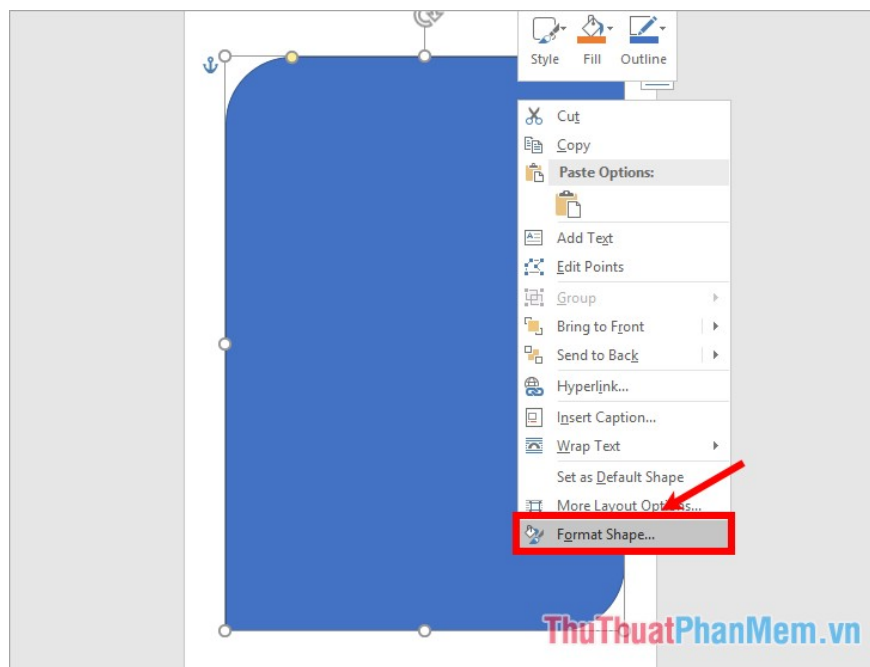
Style Fill Outline

Cut
Copy
Paste Options:
Add Text
Edit Points
Group
Bring to Front
Send to Back
Hyperlink...
Insert Caption...
Wrap Text
Set as Default Shape
More Layout Options...
Format Shape...

ThuThuatPhanMem.vn